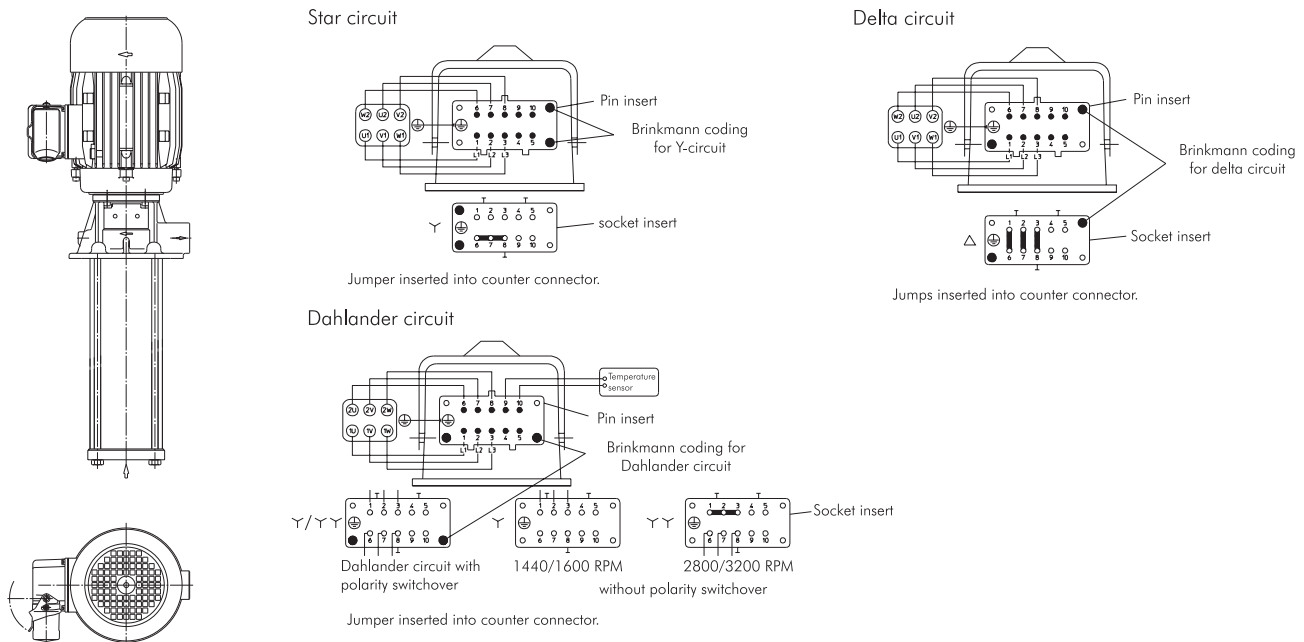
Star circuit

W2 U2 V2
U1 V1 W1

6 7 8 9 10
1 2 3 4 5
L1 L2 L3

Pin insert

Brinkmann coding for Y-circuit

Y

1 2 3 4 5
6 7 8 9 10

socket insert

Jumper inserted into counter connector.

Delta circuit

W2 U2 V2
U1 V1 W1

6 7 8 9 10
1 2 3 4 5
L1 L2 L3

Pin insert

Brinkmann coding for delta circuit

△

1 2 3 4 5
6 7 8 9 10

Socket insert

Jumps inserted into counter connector.

Dahlander circuit

2U 2V 2W
1U 1V 1W

6 7 8 9 10
1 2 3 4 5
L1 L2 L3

Temperature sensor

Pin insert

Brinkmann coding for Dahlander circuit

Y/YY

1 2 3 4 5
6 7 8 9 10

Dahlander circuit with polarity switchover

Y

1 2 3 4 5
6 7 8 9 10

1440/1600 RPM

YY

1 2 3 4 5
6 7 8 9 10

Socket insert

2800/3200 RPM

without polarity switchover

Jumper inserted into counter connector.